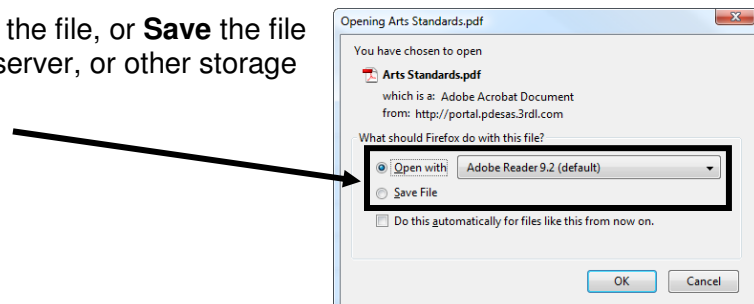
the file, or **Save** the file server, or other storage

Opening Arts Standards.pdf

You have chosen to open

Arts Standards.pdf

which is a: Adobe Acrobat Document
from: http://portal.pdesas.3rdl.com

What should Firefox do with this file?

Open with Adobe Reader 9.2 (default)

Save File

Do this automatically for files like this from now on.

OK Cancel